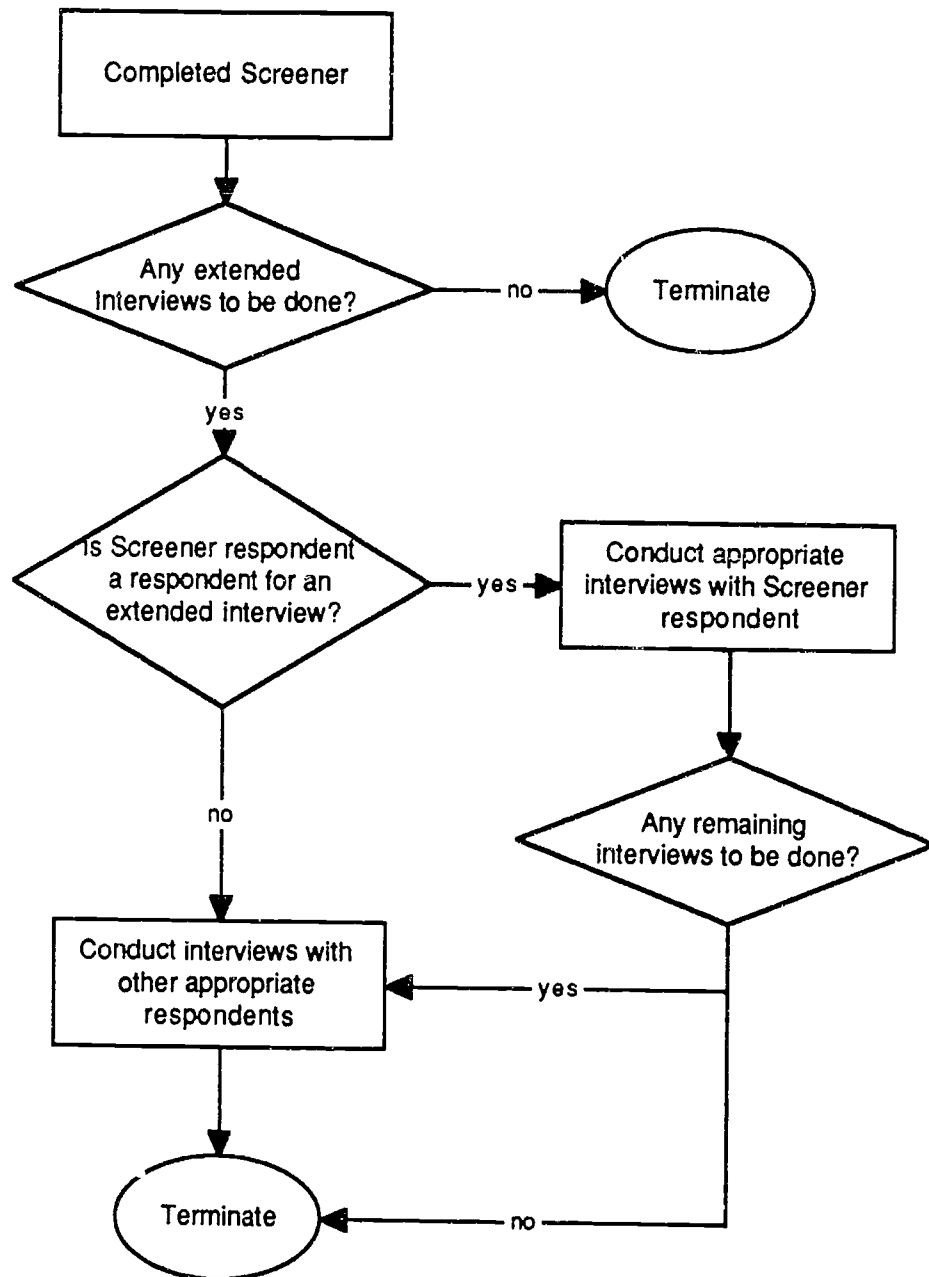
Completed Screener

Any extended interviews to be done?

no

Terminate

yes

Is Screener respondent a respondent for an extended interview?

yes

Conduct appropriate interviews with Screener respondent

no

Any remaining interviews to be done?

Conduct interviews with other appropriate respondents

yes

Terminate

no